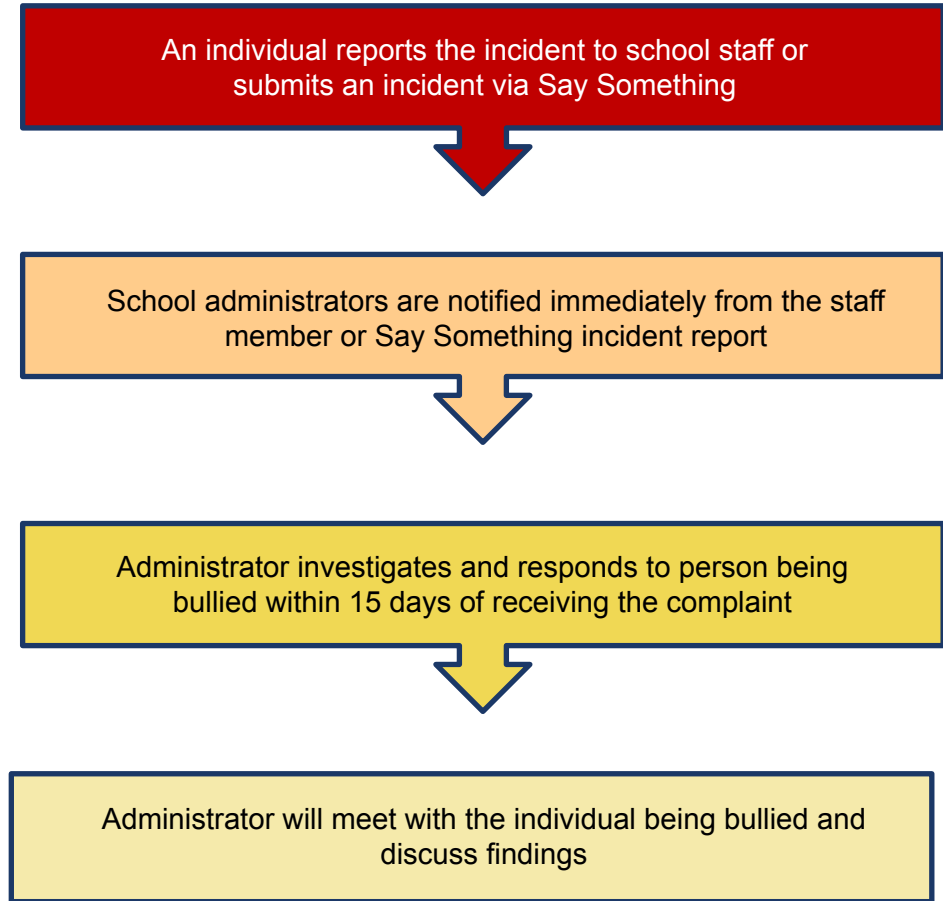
An individual reports the incident to school staff or submits an incident via Say Something

School administrators are notified immediately from the staff member or Say Something incident report

Administrator investigates and responds to person being bullied within 15 days of receiving the complaint

Administrator will meet with the individual being bullied and discuss findings